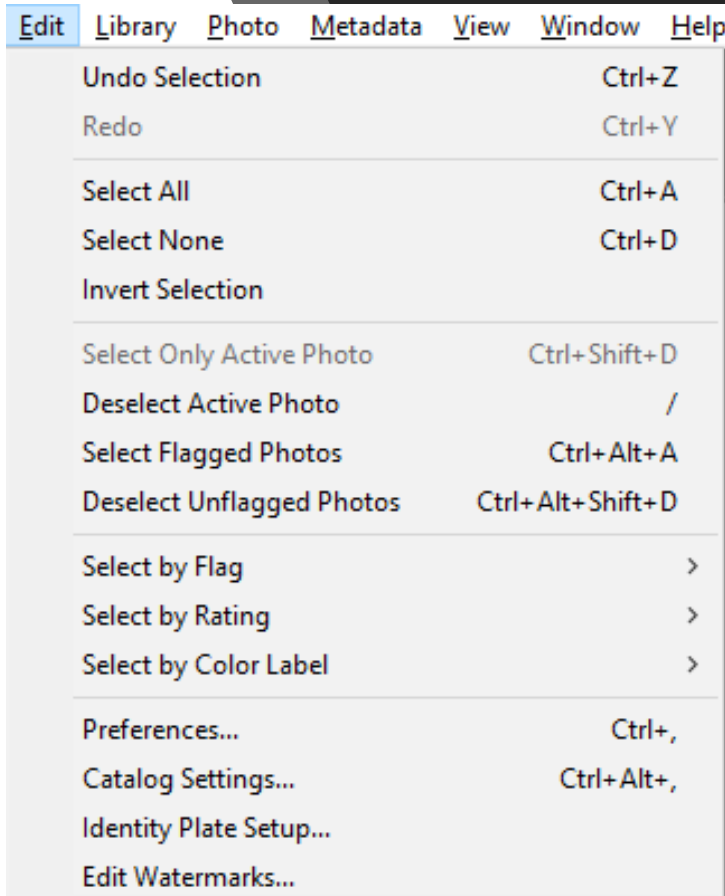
Edit Library Photo Metadata View Window Help

Undo Selection Ctrl+Z
Redo Ctrl+Y

Select All Ctrl+A
Select None Ctrl+D
Invert Selection

Select Only Active Photo Ctrl+Shift+D
Deselect Active Photo /
Select Flagged Photos Ctrl+Alt+A
Deselect Unflagged Photos Ctrl+Alt+Shift+D

Select by Flag >
Select by Rating >
Select by Color Label >

Preferences... Ctrl+,
Catalog Settings... Ctrl+Alt+,
Identity Plate Setup...
Edit Watermarks...